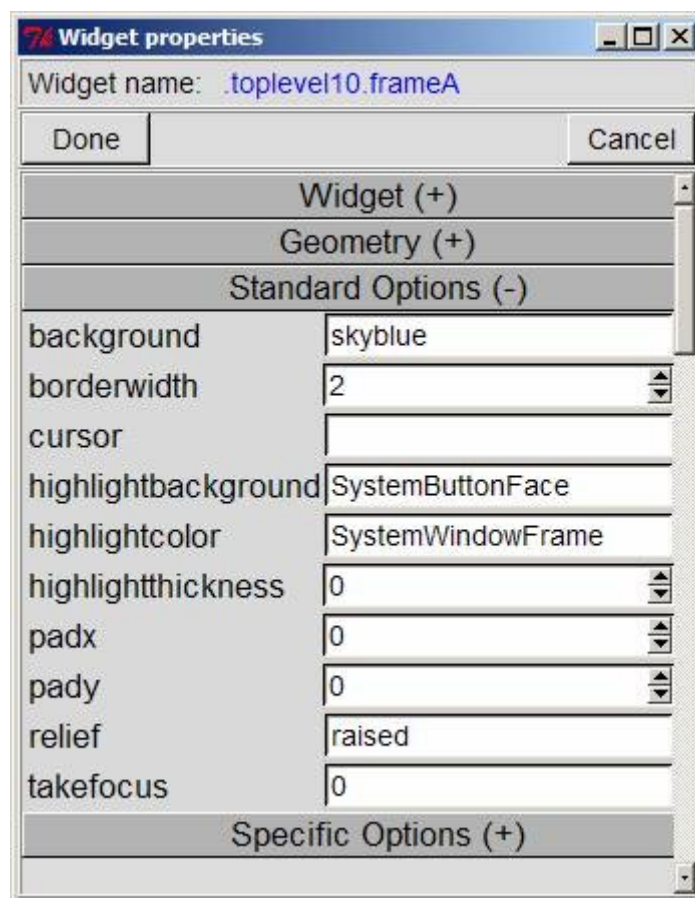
Widget properties

Widget name: .toplevel10.frameA

Done

Cancel

Widget (+)

Geometry (+)

Standard Options (-)

| | |
|---|---|
| background | skyblue |
| borderwidth | 2 |
| cursor | |
| highlightbackground | SystemButtonFace |
| highlightcolor | SystemWindowFrame |
| highlightthickness | 0 |
| padx | 0 |
| pady | 0 |
| relief | raised |
| takefocus | 0 |

Specific Options (+)